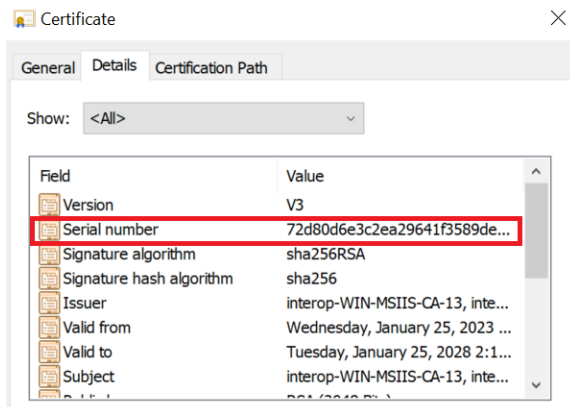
Certificate

General Details Certification Path

Show: <All>

| Field | Value |
|---|---|
| Version | V3 |
| Serial number | 72d80d6e3c2ea29641f3589de... |
| Signature algorithm | sha256RSA |
| Signature hash algorithm | sha256 |
| Issuer | interop-WIN-MSIIS-CA-13, inte... |
| Valid from | Wednesday, January 25, 2023 ... |
| Valid to | Tuesday, January 25, 2028 2:1... |
| Subject | interop-WIN-MSIIS-CA-13, inte... |
| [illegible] | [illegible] |